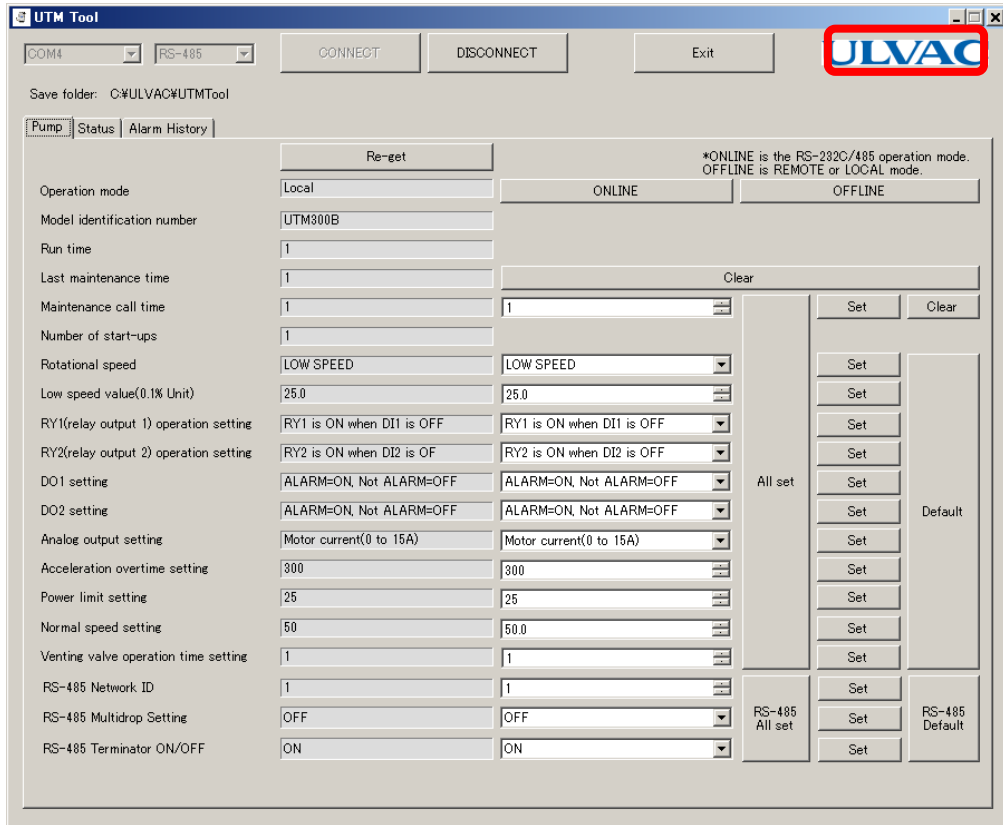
UTM Tool

COM4 RS-485 CONNECT DISCONNECT Exit ULVAC

Save folder: C:¥ULVAC¥UTMTool

Pump | Status | Alarm History

Re-get

*ONLINE is the RS-232C/485 operation mode.
OFFLINE is REMOTE or LOCAL mode.

| | | | | | |
|---|---|---|---|---|---|
| Operation mode | Local | ONLINE | | OFFLINE | |
| Model identification number | UTM300B | | | | |
| Run time | 1 | | | | |
| Last maintenance time | 1 | Clear | | | |
| Maintenance call time | 1 | 1 | All set | Set | Clear |
| Number of start-ups | 1 | | | | |
| Rotational speed | LOW SPEED | LOW SPEED | | Set | Default |
| Low speed value(0.1% Unit) | 25.0 | 25.0 | | Set | |
| RY1(relay output 1) operation setting | RY1 is ON when DI1 is OFF | RY1 is ON when DI1 is OFF | | Set | |
| RY2(relay output 2) operation setting | RY2 is ON when DI2 is OF | RY2 is ON when DI2 is OFF | | Set | |
| DO1 setting | ALARM=ON, Not ALARM=OFF | ALARM=ON, Not ALARM=OFF | | Set | |
| DO2 setting | ALARM=ON, Not ALARM=OFF | ALARM=ON, Not ALARM=OFF | | Set | |
| Analog output setting | Motor current(0 to 15A) | Motor current(0 to 15A) | | Set | |
| Acceleration overtime setting | 300 | 300 | | Set | |
| Power limit setting | 25 | 25 | | Set | |
| Normal speed setting | 50 | 50.0 | | Set | |
| Venting valve operation time setting | 1 | 1 | | Set | |
| RS-485 Network ID | 1 | 1 | RS-485 All set | Set | RS-485 Default |
| RS-485 Multidrop Setting | OFF | OFF | | Set | |
| RS-485 Terminator ON/OFF | ON | ON | | Set | |